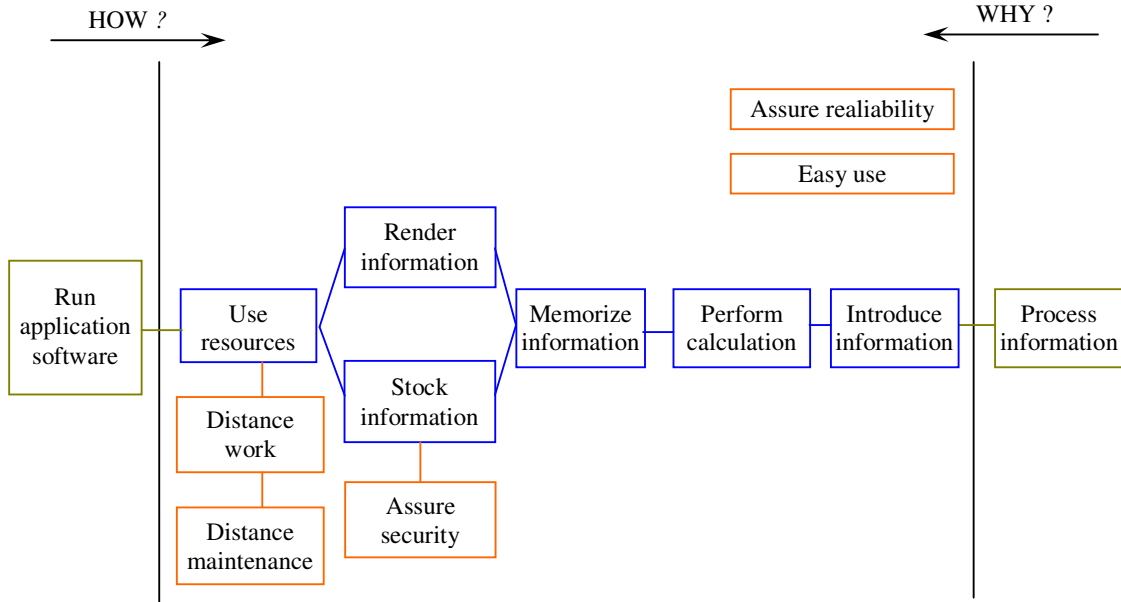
HOW ?

WHY ?

Assure realiability

Easy use

Run application software

Use resources

Distance work

Distance maintenance

Render information

Stock information

Assure security

Memorize information

Perform calculation

Introduce information

Process information